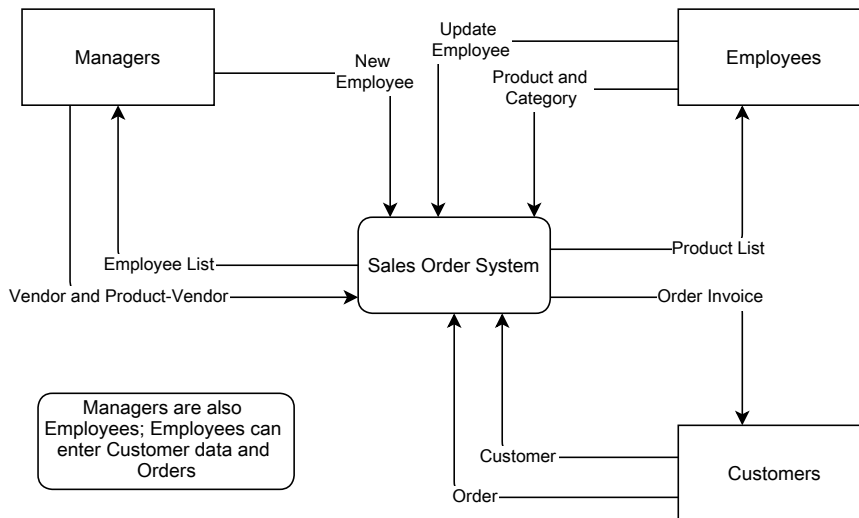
Managers

New Employee

Update Employee

Product and Category

Employees

Employee List

Sales Order System

Product List

Vendor and Product-Vendor

Order Invoice

Managers are also Employees; Employees can enter Customer data and Orders

Customer

Customers

Order